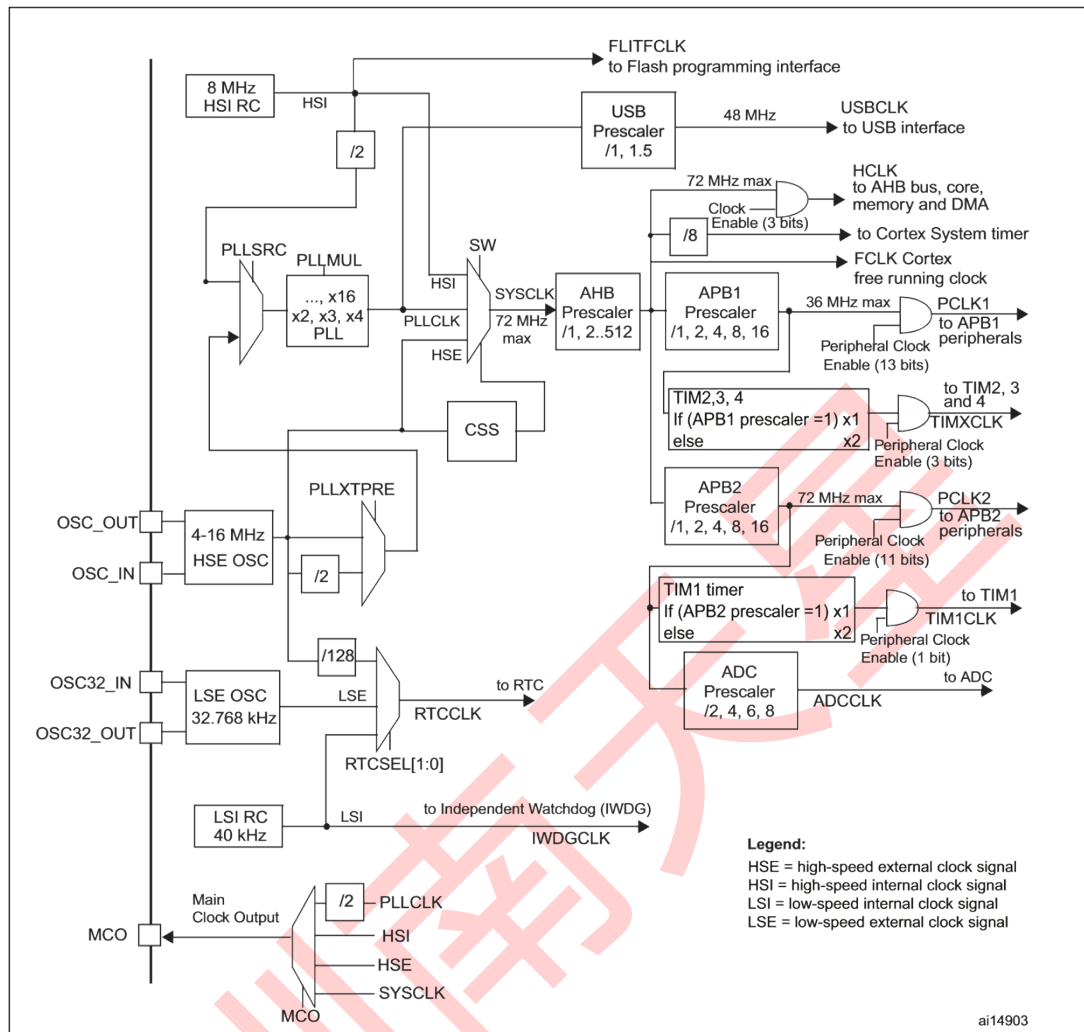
FLITFCLK
to Flash programming interface

8 MHz
HSI RC

HSI

/2

USB
Prescaler
/1, 1.5

48 MHz

USBCLK
to USB interface

72 MHz max

HCLK
to AHB bus, core, memory and DMA

Clock
Enable (3 bits)

/8

to Cortex System timer

FCLK Cortex
free running clock

PLLSRC

PLLMUL

..., x16
x2, x3, x4
PLL

SW

HSI

SYSCLK

72 MHz
max

PLLCLK

HSE

AHB
Prescaler
/1, 2..512

APB1
Prescaler
/1, 2, 4, 8, 16

36 MHz max

PCLK1
to APB1
peripherals

Peripheral Clock
Enable (13 bits)

CSS

TIM2,3, 4
If (APB1 prescaler =1) x1
else x2

to TIM2, 3
and 4
TIMXCLK

Peripheral Clock
Enable (3 bits)

PLLXTPRE

OSC_OUT

OSC_IN

4-16 MHz
HSE OSC

/2

APB2
Prescaler
/1, 2, 4, 8, 16

72 MHz max

PCLK2
to APB2
peripherals

Peripheral Clock
Enable (11 bits)

TIM1 timer
If (APB2 prescaler =1) x1
else x2

to TIM1
TIM1CLK

Peripheral Clock
Enable (1 bit)

/128

OSC32_IN

OSC32_OUT

LSE OSC
32.768 kHz

LSE

to RTC

RTCCLK

RTCSEL[1:0]

ADC
Prescaler
/2, 4, 6, 8

ADCCLK

to ADC

LSI RC
40 kHz

LSI

to Independent Watchdog (IWDG)

IWDGCLK

Legend:
HSE = high-speed external clock signal
HSI = high-speed internal clock signal
LSI = low-speed internal clock signal
LSE = low-speed external clock signal

Main
Clock Output

MCO

/2

PLLCLK

HSI

HSE

SYSCLK

MCO

ai14903